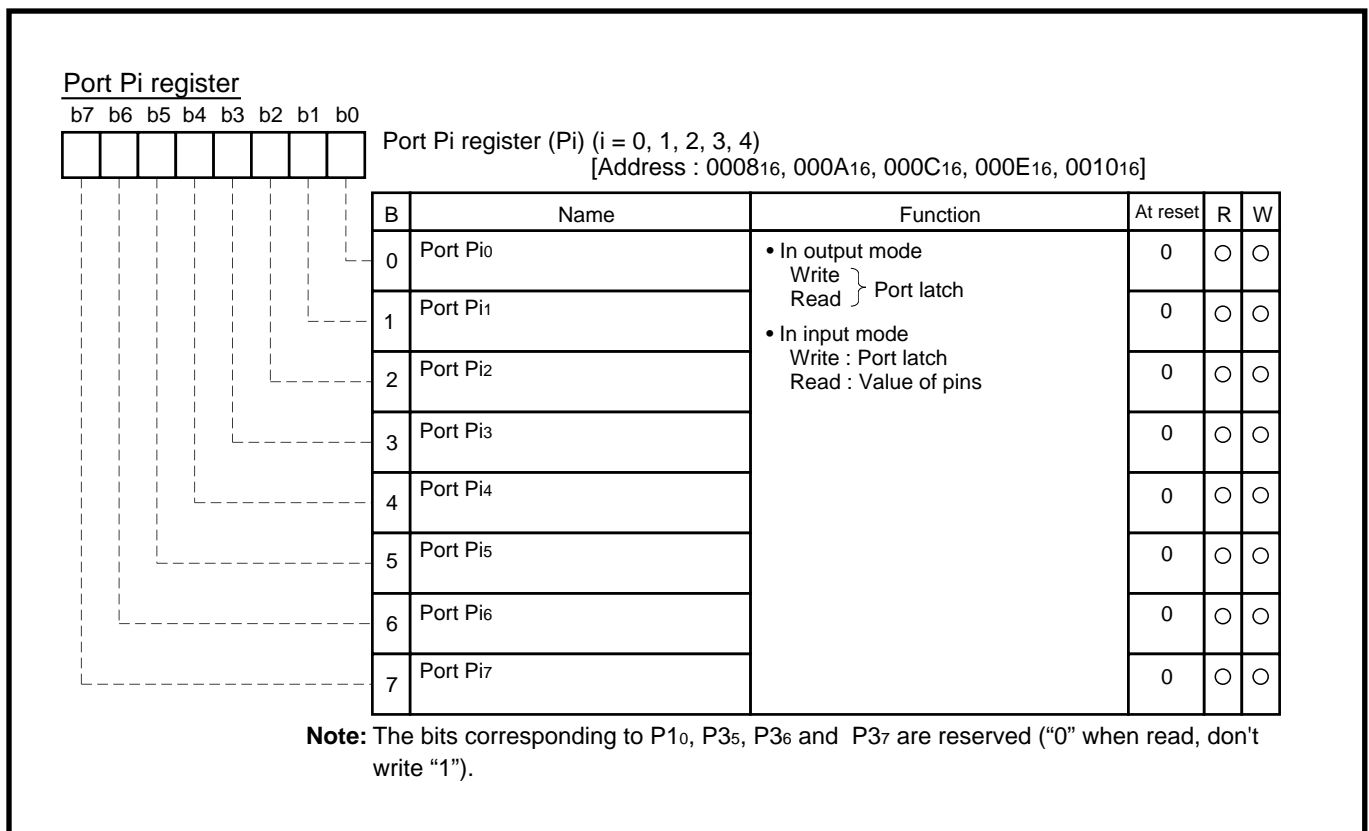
Port Pi register

b7 b6 b5 b4 b3 b2 b1 b0

Port Pi register (Pi) (i = 0, 1, 2, 3, 4)
[Address : $0008_{16}$, $000A_{16}$, $000C_{16}$, $000E_{16}$, $0010_{16}$]

| B | Name | Function | At reset | R | W |
|---|---|---|---|---|---|
| 0 | Port $Pi_0$ | • In output mode Write } Port latch Read • In input mode Write : Port latch Read : Value of pins | 0 | ○ | ○ |
| 1 | Port $Pi_1$ | | 0 | ○ | ○ |
| 2 | Port $Pi_2$ | | 0 | ○ | ○ |
| 3 | Port $Pi_3$ | | 0 | ○ | ○ |
| 4 | Port $Pi_4$ | | 0 | ○ | ○ |
| 5 | Port $Pi_5$ | | 0 | ○ | ○ |
| 6 | Port $Pi_6$ | | 0 | ○ | ○ |
| 7 | Port $Pi_7$ | | 0 | ○ | ○ |

**Note:** The bits corresponding to $P1_0$, $P3_5$, $P3_6$ and $P3_7$ are reserved ("0" when read, don't write "1").